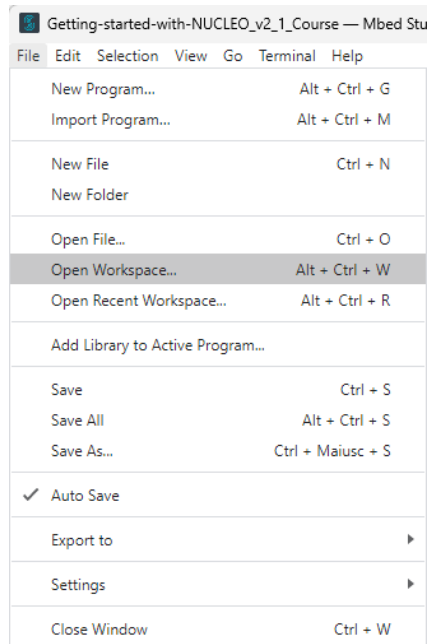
Getting-started-with-NUCLEO_v2_1_Course — Mbed Stu

File Edit Selection View Go Terminal Help

New Program... Alt + Ctrl + G
Import Program... Alt + Ctrl + M

New File Ctrl + N
New Folder

Open File... Ctrl + O
Open Workspace... Alt + Ctrl + W
Open Recent Workspace... Alt + Ctrl + R

Add Library to Active Program...

Save Ctrl + S
Save All Alt + Ctrl + S
Save As... Ctrl + Maiusc + S

✓ Auto Save

Export to

Settings

Close Window Ctrl + W